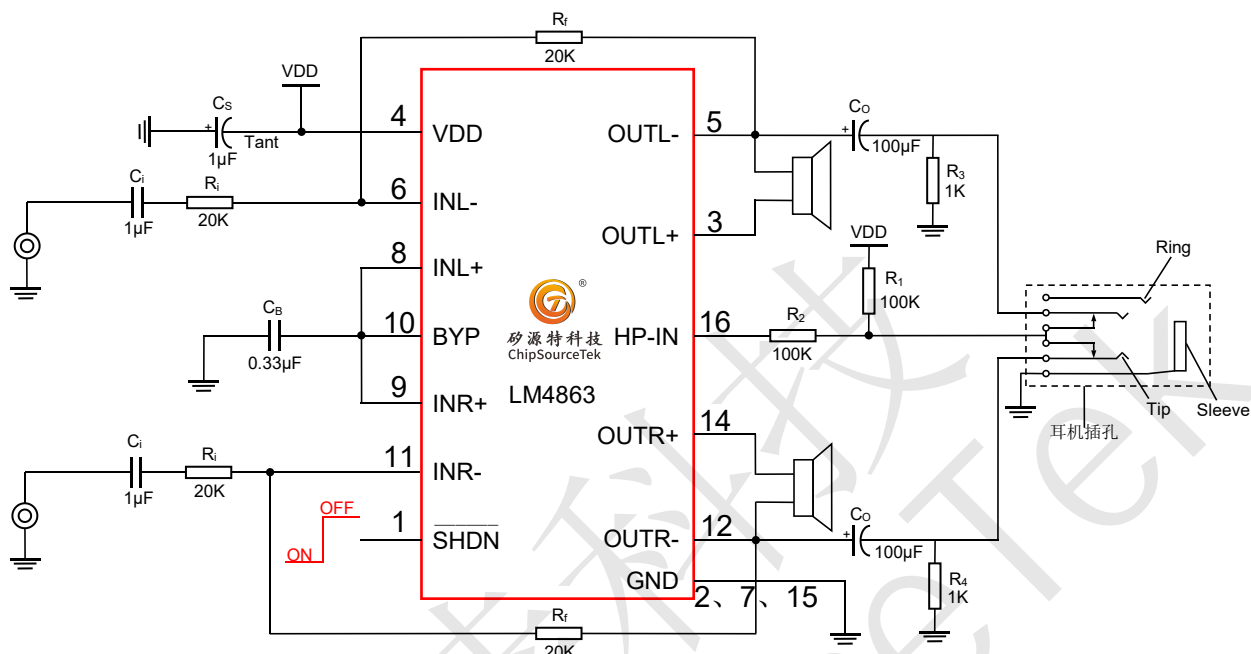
$R_f$
20K
VDD
$C_S$
+
1μF
Tant
4 VDD
6 INL-
$C_i$
1μF
$R_i$
20K
8 INL+
$C_B$
0.33μF
10 BYP
9 INR+
$C_i$
1μF
$R_i$
20K
11 INR-
OFF
ON
1 SHDN
$R_f$
20K
矽源特科技
ChipSourceTek
®
LM4863
5 OUTL-
3 OUTL+
16 HP-IN
14 OUTR+
12 OUTR-
GND
2、7、15
$C_O$
+
100μF
$R_3$
1K
VDD
$R_1$
100K
$R_2$
100K
$C_O$
+
100μF
$R_4$
1K
Ring
Tip
Sleeve
耳机插孔
20K